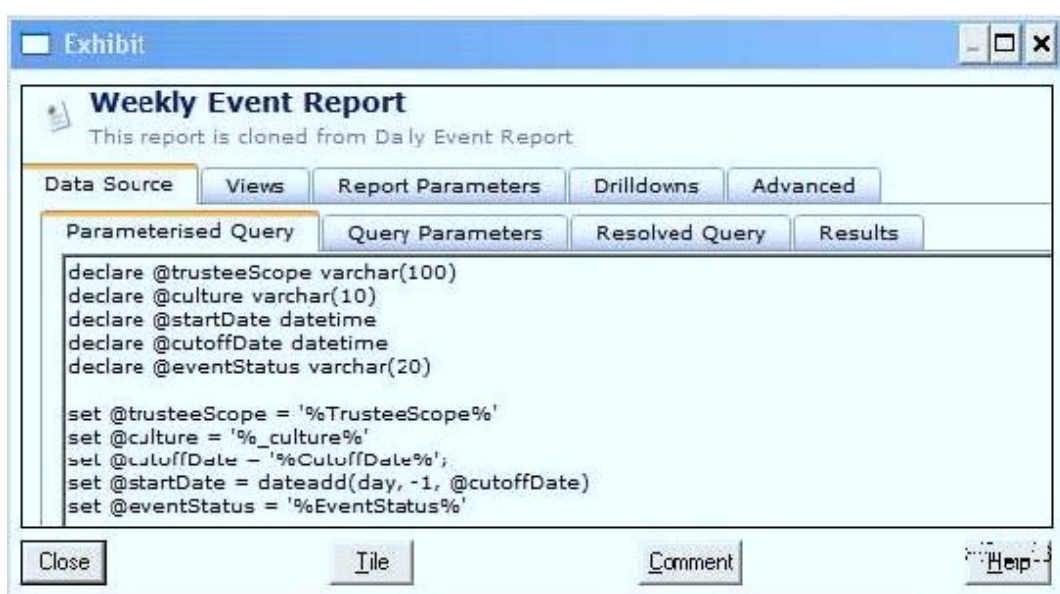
Exhibit

Weekly Event Report
This report is cloned from Da ly Event Report

Data Source | Views | Report Parameters | Drilldowns | Advanced

Parameterised Query | Query Parameters | Resolved Query | Results

declare @trusteeScope varchar(100)
declare @culture varchar(10)
declare @startDate datetime
declare @cutoffDate datetime
declare @eventStatus varchar(20)

set @trusteeScope = '%TrusteeScope%'
set @culture = '%_culture%'
set @cutoffDate = '%CutoffDate%';
set @startDate = dateadd(day, -1, @cutoffDate)
set @eventStatus = '%EventStatus%'

Close | Tile | Comment | Help